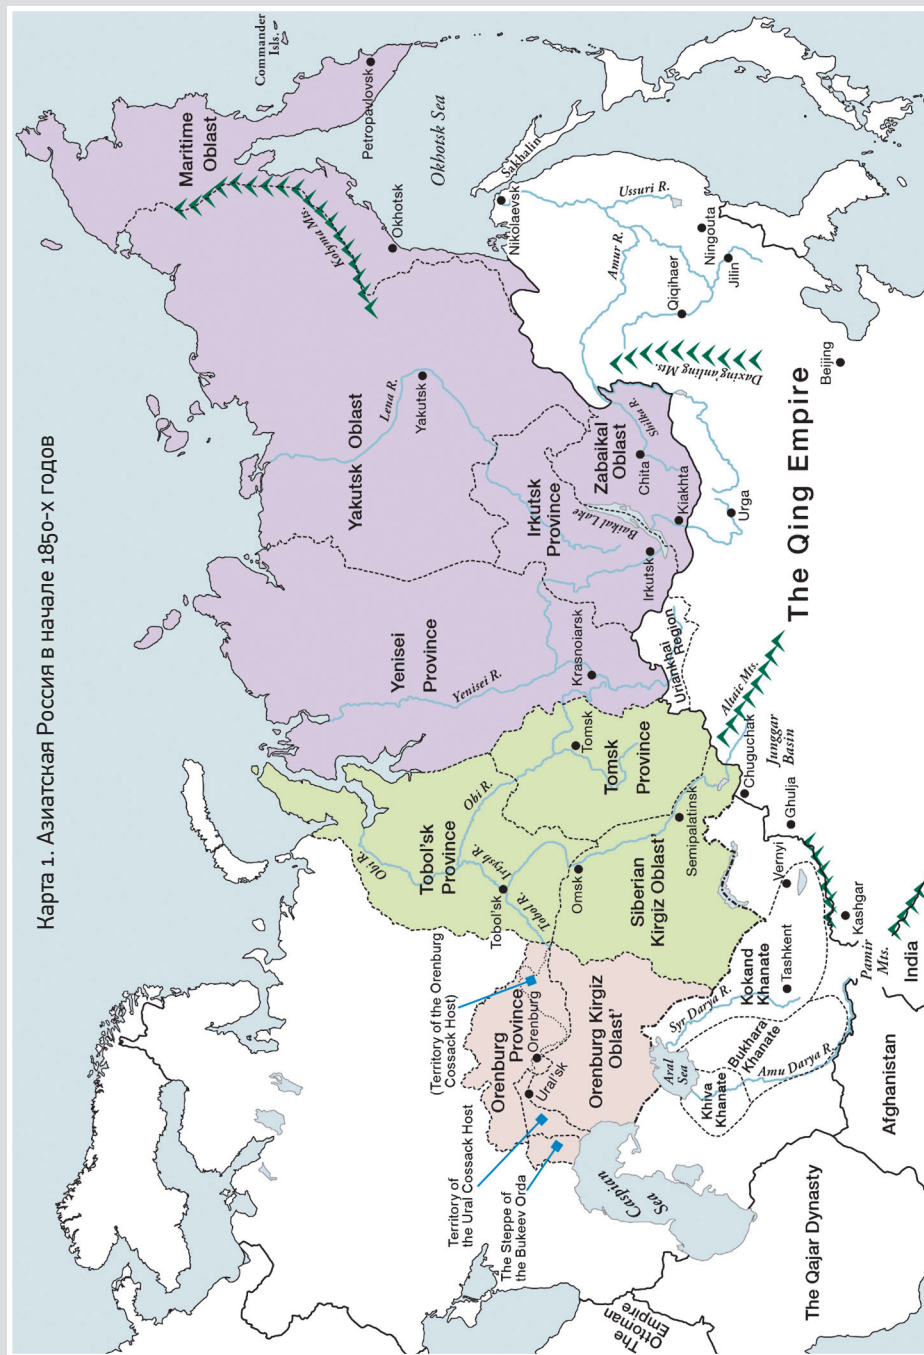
Карта 1. Азиатская Россия в начале 1850-х годов

Commander Isls.
Petropavlovsk
Maritime Oblast
Okhotsk Sea
Sakhalin
Okhotsk
Kolyma Mts.
Nikolaevsk
Ussuri R.
Amur R.
Ningouta
Jilin
Qiqihaer
Daxinganling Mts.
Beijing
Yakutsk Oblast
Lena R.
Yakutsk
Shilka R.
Zabaikal Oblast
Chita
Kiakhta
Urga
Baikal Lake
Irkutsk Province
Irkutsk
The Qing Empire
Yenisei Province
Yenisei R.
Krasnoiarsk
Uriankhai Region
Altaic Mts.
Junggar Basin
Chuguchak
Tomsk
Tomsk Province
Obi R.
Tobol'sk Province
Irtysh R.
Tobol R.
Tobol'sk
Omsk
Semipalatinsk
Siberian Kirgiz Oblast
Ghulja
Vernyi
Kashgar
Pamir Mts.
India
Tashkent
Kokand Khanate
Syr Darya R.
Bukhara Khanate
Amu Darya R.
Khiva Khanate
Aral Sea
Afghanistan
(Territory of the Orenburg Cossack Host)
Orenburg Province
Orenburg
Ural'sk
Orenburg Kirgiz Oblast
Territory of the Ural Cossack Host
The Steppe of the Bukeev Orda
Caspian Sea
The Qajar Dynasty
The Ottoman Empire